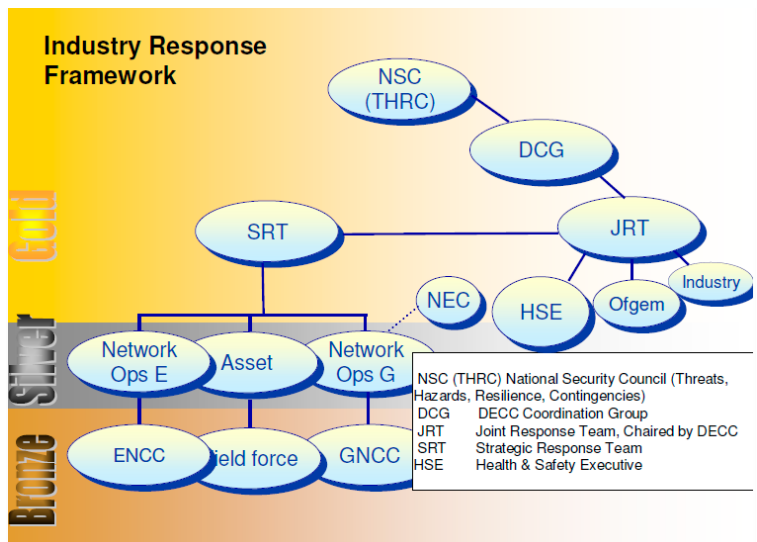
Industry Response Framework

Gold

Silver

Bronze

NSC (THRC)

DCG

SRT

JRT

HSE

Ofgem

Industry

NEC

Network Ops E

Asset

Network Ops G

ENCC

ield force

GNCC

NSC (THRC) National Security Council (Threats, Hazards, Resilience, Contingencies)
DCG DECC Coordination Group
JRT Joint Response Team, Chaired by DECC
SRT Strategic Response Team
HSE Health & Safety Executive